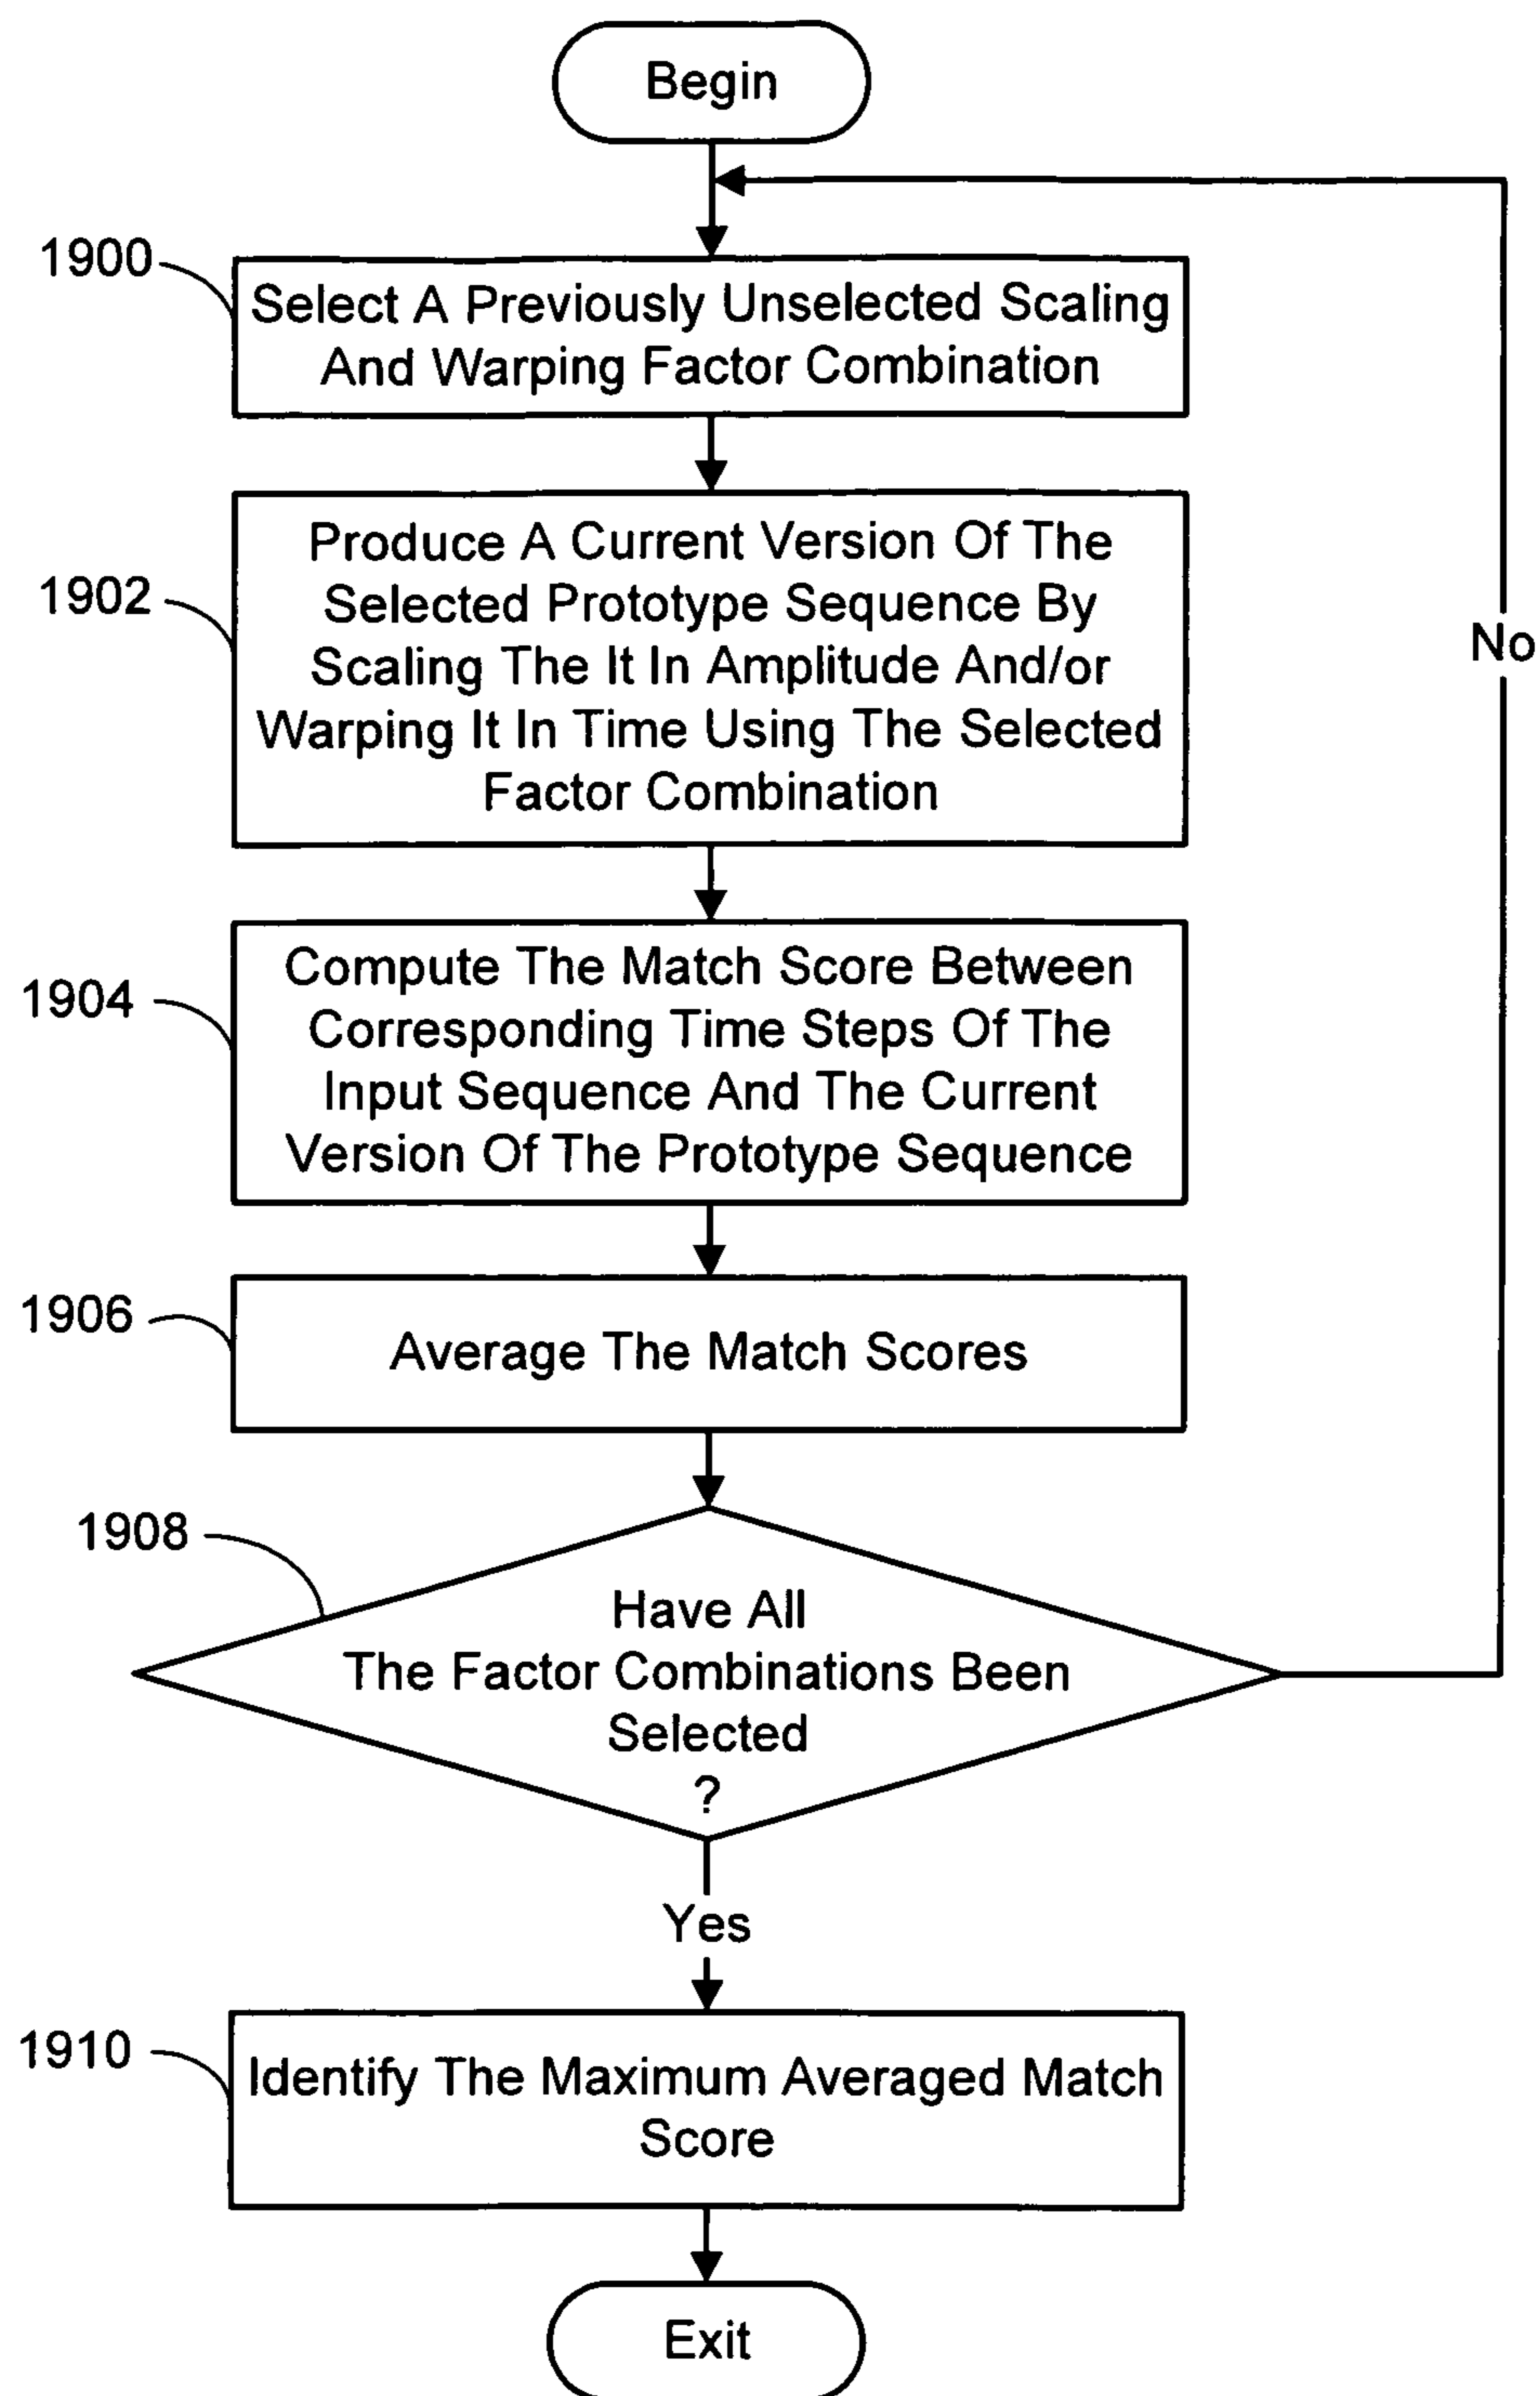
Begin

1900

Select A Previously Unselected Scaling And Warping Factor Combination

1902

Produce A Current Version Of The Selected Prototype Sequence By Scaling The It In Amplitude And/or Warping It In Time Using The Selected Factor Combination

No

1904

Compute The Match Score Between Corresponding Time Steps Of The Input Sequence And The Current Version Of The Prototype Sequence

1906

Average The Match Scores

1908

Have All The Factor Combinations Been Selected ?

Yes

1910

Identify The Maximum Averaged Match Score

Exit